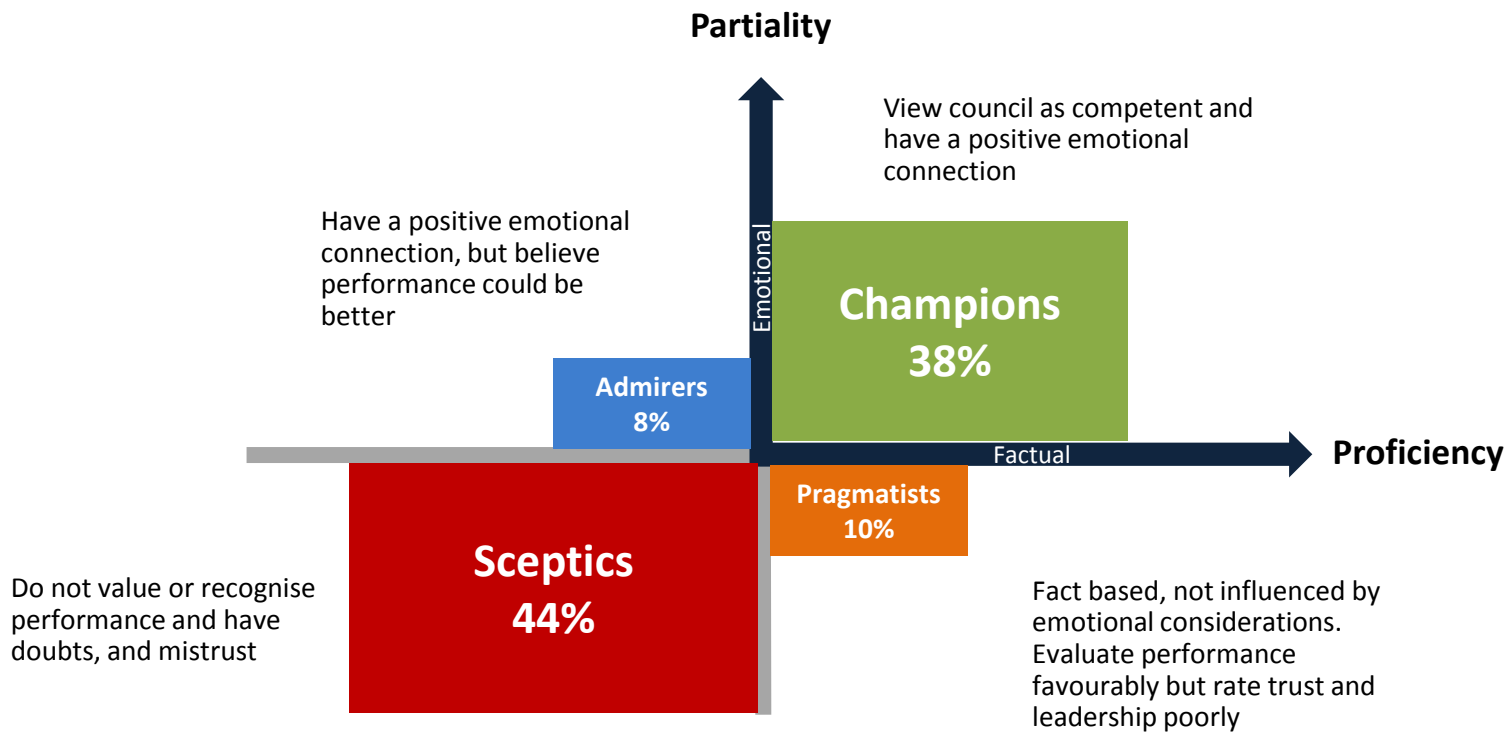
Partiality

View council as competent and have a positive emotional connection

Have a positive emotional connection, but believe performance could be better

Emotional

Champions
38%

Admirers
8%

Factual

Proficiency

Pragmatists
10%

Sceptics
44%

Do not value or recognise performance and have doubts, and mistrust

Fact based, not influenced by emotional considerations. Evaluate performance favourably but rate trust and leadership poorly